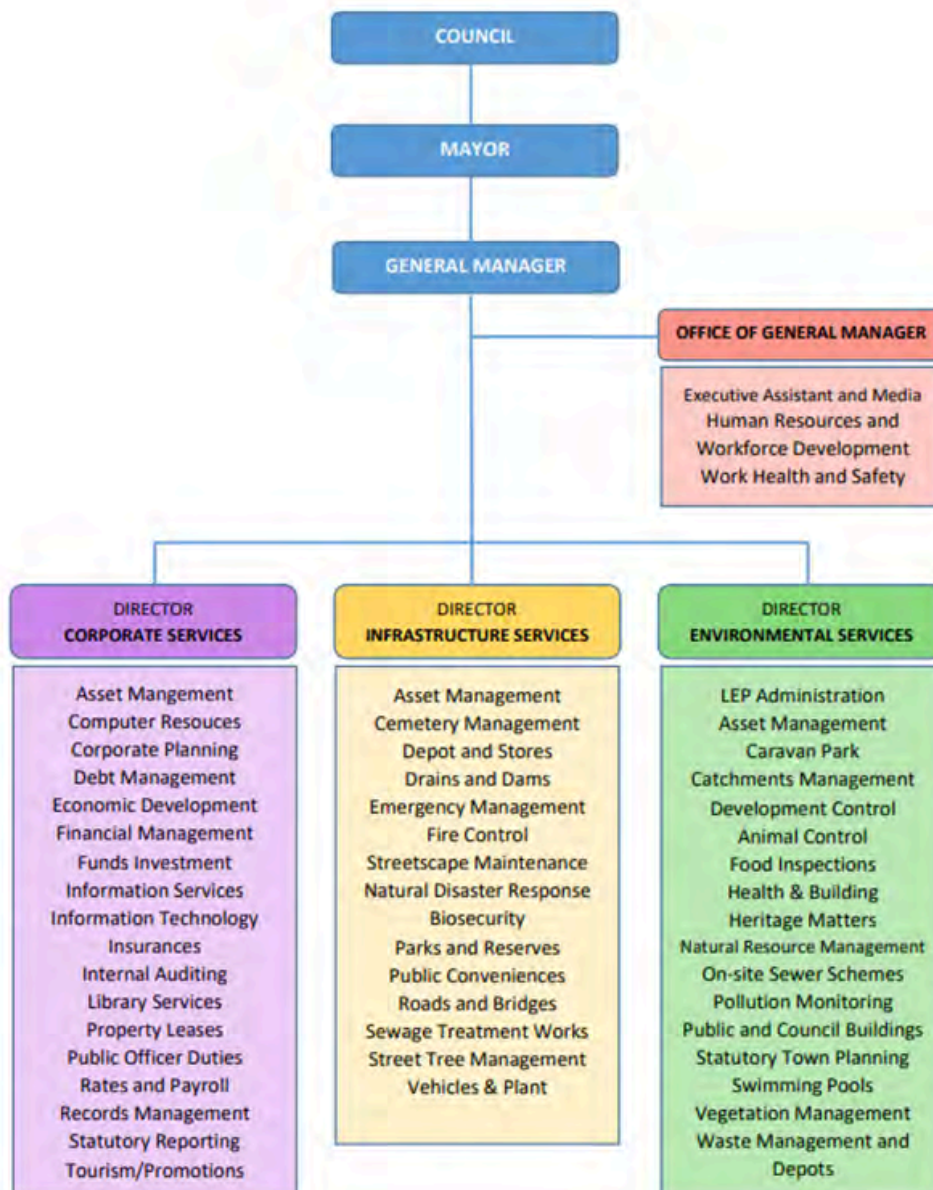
COUNCIL

MAYOR

GENERAL MANAGER

OFFICE OF GENERAL MANAGER

Executive Assistant and Media
Human Resources and Workforce Development
Work Health and Safety

DIRECTOR
CORPORATE SERVICES

Asset Mangement
Computer Resouces
Corporate Planning
Debt Management
Economic Development
Financial Management
Funds Investment
Information Services
Information Technology
Insurances
Internal Auditing
Library Services
Property Leases
Public Officer Duties
Rates and Payroll
Records Management
Statutory Reporting
Tourism/Promotions

DIRECTOR
INFRASTRUCTURE SERVICES

Asset Management
Cemetery Management
Depot and Stores
Drains and Dams
Emergency Management
Fire Control
Streetscape Maintenance
Natural Disaster Response
Biosecurity
Parks and Reserves
Public Conveniences
Roads and Bridges
Sewage Treatment Works
Street Tree Management
Vehicles & Plant

DIRECTOR
ENVIRONMENTAL SERVICES

LEP Administration
Asset Management
Caravan Park
Catchments Management
Development Control
Animal Control
Food Inspections
Health & Building
Heritage Matters
Natural Resource Management
On-site Sewer Schemes
Pollution Monitoring
Public and Council Buildings
Statutory Town Planning
Swimming Pools
Vegetation Management
Waste Management and Depots